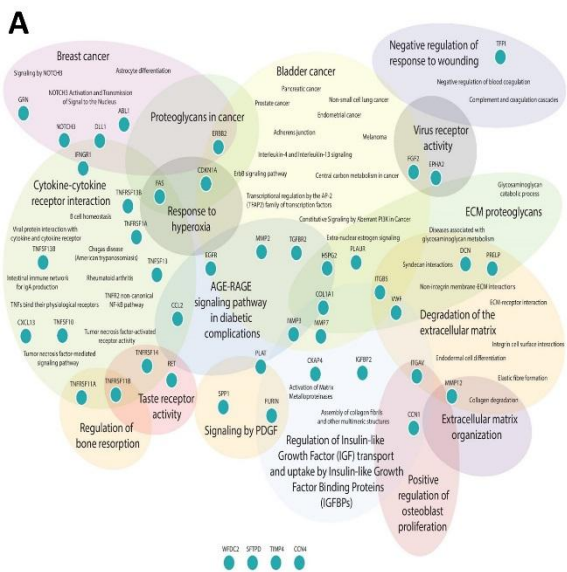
A

Breast cancer

Signaling by NOTCH3

Astrocyte differentiation

NOTCH3 Activation and Transmission of Signal to the Nucleus

GPN

NOTCH3

DLL1

ABL1

IFNGR1

Bladder cancer

Negative regulation of response to wounding

TFPI

Negative regulation of blood coagulation

Complement and coagulation cascades

Pancreatic cancer

Prostate cancer

Non-small cell lung cancer

Endometrial cancer

Proteoglycans in cancer

ERBB2

Adherens junction

Melanoma

Virus receptor activity

Interleukin-4 and Interleukin-13 signaling

Central carbon metabolism in cancer

FGF2

EPHA2

ErbB signaling pathway

CDKN1A

Cytokine-cytokine receptor interaction

TNFRSF13B

FAS

Transcriptional regulation by the AP-2 (TFAP2) family of transcription factors

Glycosaminoglycan catabolic process

Response to hyperoxia

Constitutive Signaling by Aberrant PI3K in Cancer

ECM proteoglycans

B cell homeostasis

TNFRSF1A

MMP2

TGFBR2

Extra-nuclear estrogen signaling

Viral protein interaction with cytokine and cytokine receptor

Diseases associated with glycosaminoglycan metabolism

TNFSF13B

Chagas disease (American trypanosomiasis)

EGFR

HSPG2

PLAUR

Syndecan interactions

DCN

PRELP

TNFSF13

AGE-RAGE signaling pathway in diabetic complications

Intestinal immune network for IgA production

Rheumatoid arthritis

ITGB5

Non-integrin membrane-ECM interactions

TNFR2 non-canonical NF-kB pathway

COL1A1

VWF

TNFs bind their physiological receptors

ECM-receptor interaction

CCL2

CXCL13

TNFSF10

MMP3

MMP7

Degradation of the extracellular matrix

Tumor necrosis factor-activated receptor activity

Integrin cell surface interactions

Tumor necrosis factor-mediated signaling pathway

TNFRSF14

RET

PLAT

CKAP4

IGFBP2

ITGAV

Endodermal cell differentiation

TNFRSF11A

TNFRSF1B

Activation of Matrix Metalloproteinases

Elastic fibre formation

Taste receptor activity

SPP1

FURIN

MMP12

Collagen degradation

Assembly of collagen fibrils and other multimeric structures

CCN1

Regulation of bone resorption

Signaling by PDGF

Extracellular matrix organization

Regulation of Insulin-like Growth Factor (IGF) transport and uptake by Insulin-like Growth Factor Binding Proteins (IGFBPs)

Positive regulation of osteoblast proliferation

WFDC2

SFTPD

TIMP4

CCN4